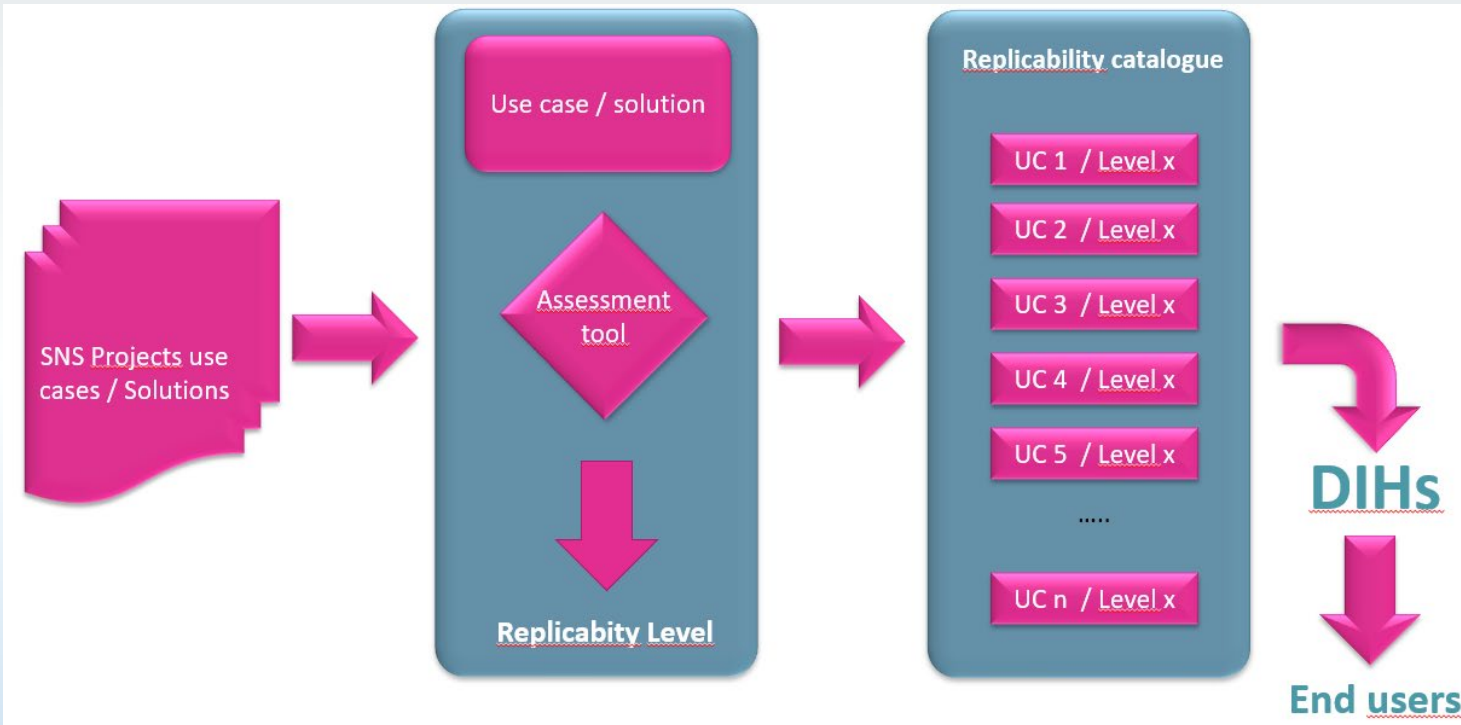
SNS Projects use cases / Solutions

Use case / solution

Assessment tool

Replicabity Level

Replicability catalogue

UC 1 / Level x

UC 2 / Level x

UC 3 / Level x

UC 4 / Level x

UC 5 / Level x

.....

UC n / Level x

DIHs

End users